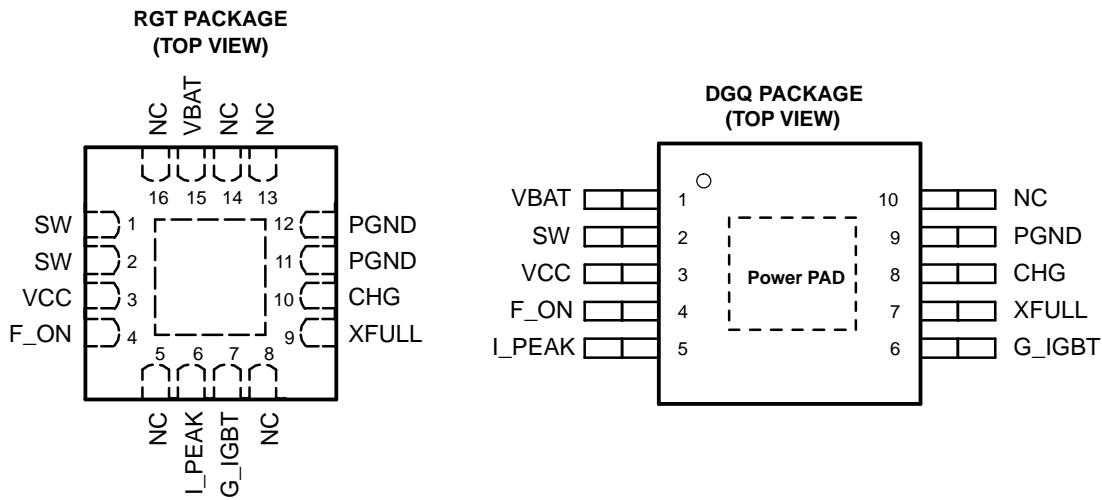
RGT PACKAGE
(TOP VIEW)

NC VBAT NC NC
16 15 14 13

SW 1
SW 2
VCC 3
F_ON 4

12 PGND
11 PGND
10 CHG
9 XFULL

5 6 7 8
NC I_PEAK G_IGBT NC

DGQ PACKAGE
(TOP VIEW)

VBAT 1
SW 2
VCC 3
F_ON 4
I_PEAK 5

Power PAD

10 NC
9 PGND
8 CHG
7 XFULL
6 G_IGBT